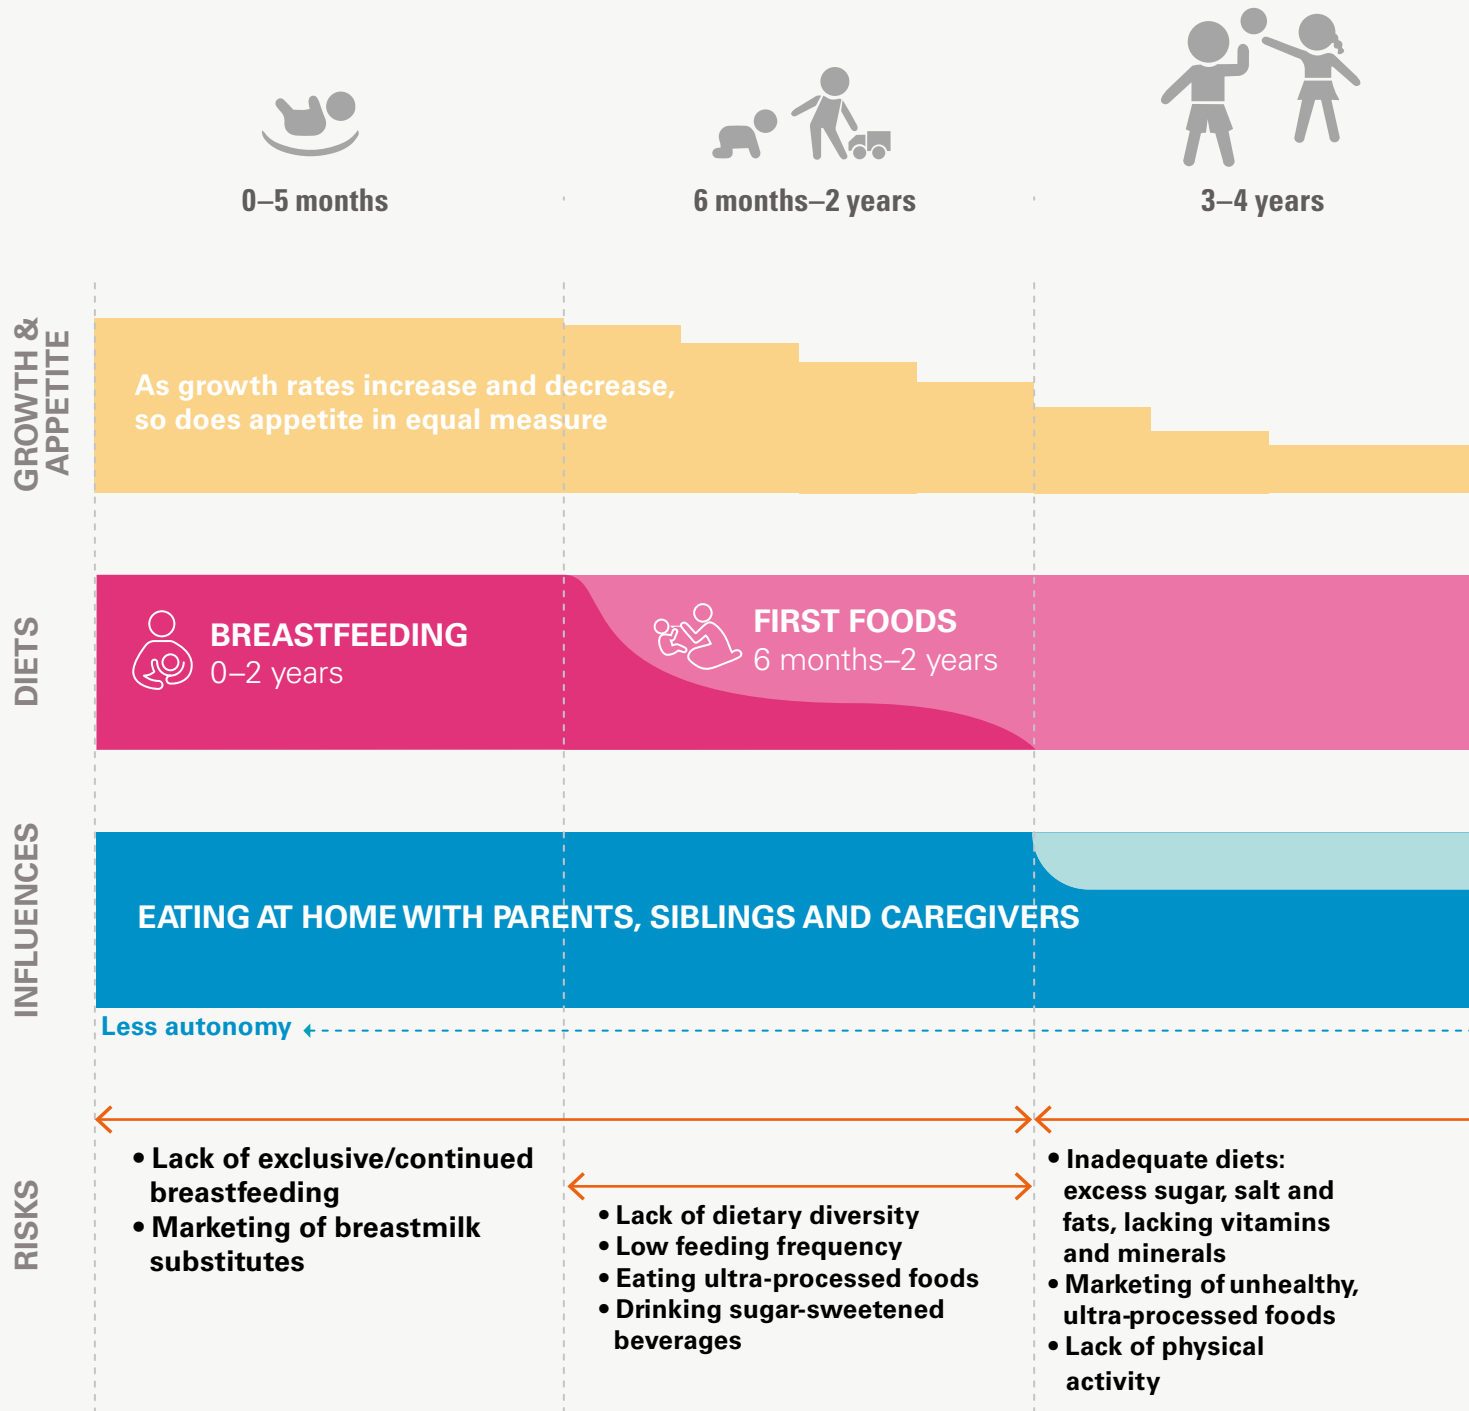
0–5 months

6 months–2 years

3–4 years

GROWTH & APPETITE

As growth rates increase and decrease, so does appetite in equal measure

DIETS

BREASTFEEDING
0–2 years

FIRST FOODS
6 months–2 years

INFLUENCES

EATING AT HOME WITH PARENTS, SIBLINGS AND CAREGIVERS

Less autonomy

RISKS

• Lack of exclusive/continued breastfeeding
• Marketing of breastmilk substitutes

• Lack of dietary diversity
• Low feeding frequency
• Eating ultra-processed foods
• Drinking sugar-sweetened beverages

• Inadequate diets: excess sugar, salt and fats, lacking vitamins and minerals
• Marketing of unhealthy, ultra-processed foods
• Lack of physical activity